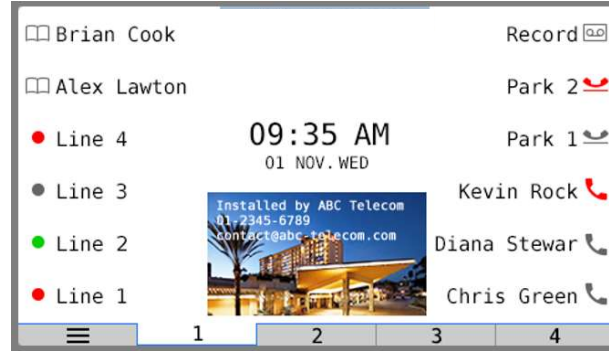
Brian Cook
Alex Lawton
Line 4
Line 3
Line 2
Line 1

09:35 AM
01 NOV.WED

Installed by ABC Telecom
01-2345-6789
contact@abc-telecom.com

Record
Park 2
Park 1
Kevin Rock
Diana Stewar
Chris Green

1
2
3
4